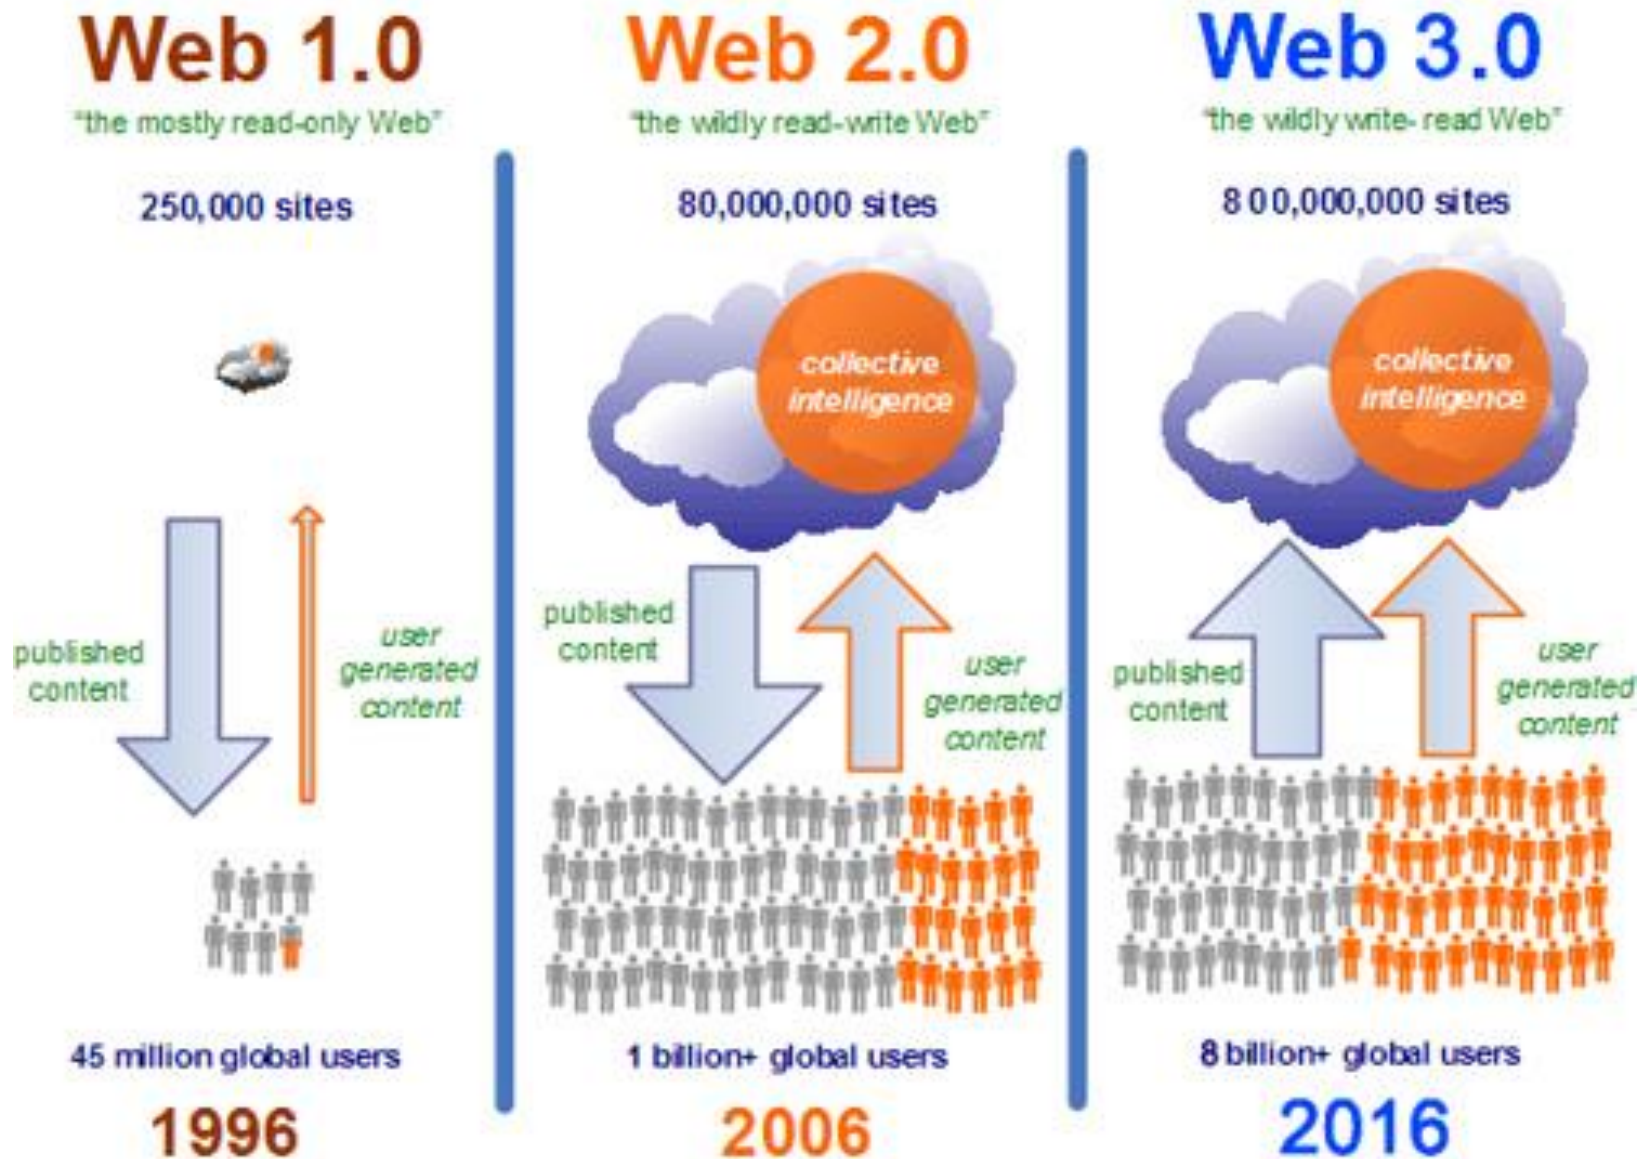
Web 1.0

"the mostly read-only Web"

250,000 sites

published content

user generated content

45 million global users

1996

Web 2.0

"the wildly read-write Web"

80,000,000 sites

collective intelligence

published content

user generated content

1 billion+ global users

2006

Web 3.0

"the wildly write- read Web"

8 00,000,000 sites

collective intelligence

published content

user generated content

8 billion+ global users

2016